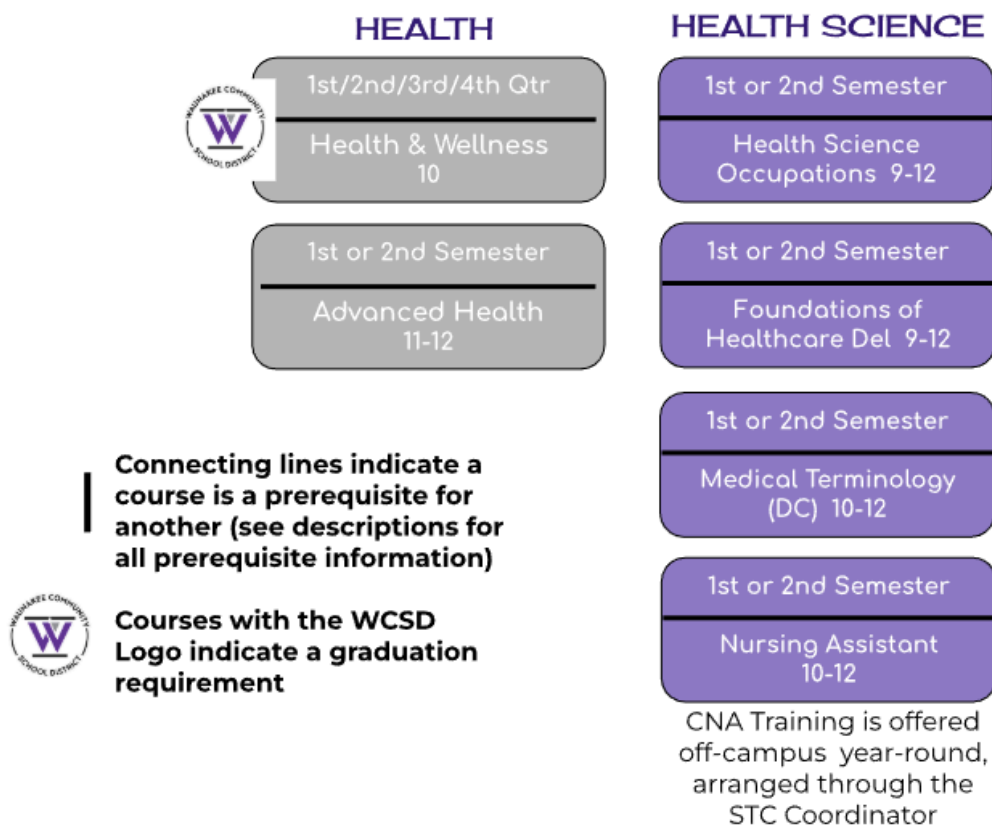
HEALTH

WAUKEE COMMUNITY SCHOOL DISTRICT W

1st/2nd/3rd/4th Qtr

Health & Wellness 10

1st or 2nd Semester

Advanced Health 11-12

HEALTH SCIENCE

1st or 2nd Semester

Health Science Occupations 9-12

1st or 2nd Semester

Foundations of Healthcare Del 9-12

1st or 2nd Semester

Medical Terminology (DC) 10-12

1st or 2nd Semester

Nursing Assistant 10-12

CNA Training is offered off-campus year-round, arranged through the STC Coordinator

Connecting lines indicate a course is a prerequisite for another (see descriptions for all prerequisite information)

WAUKEE COMMUNITY SCHOOL DISTRICT W

Courses with the WCSD Logo indicate a graduation requirement